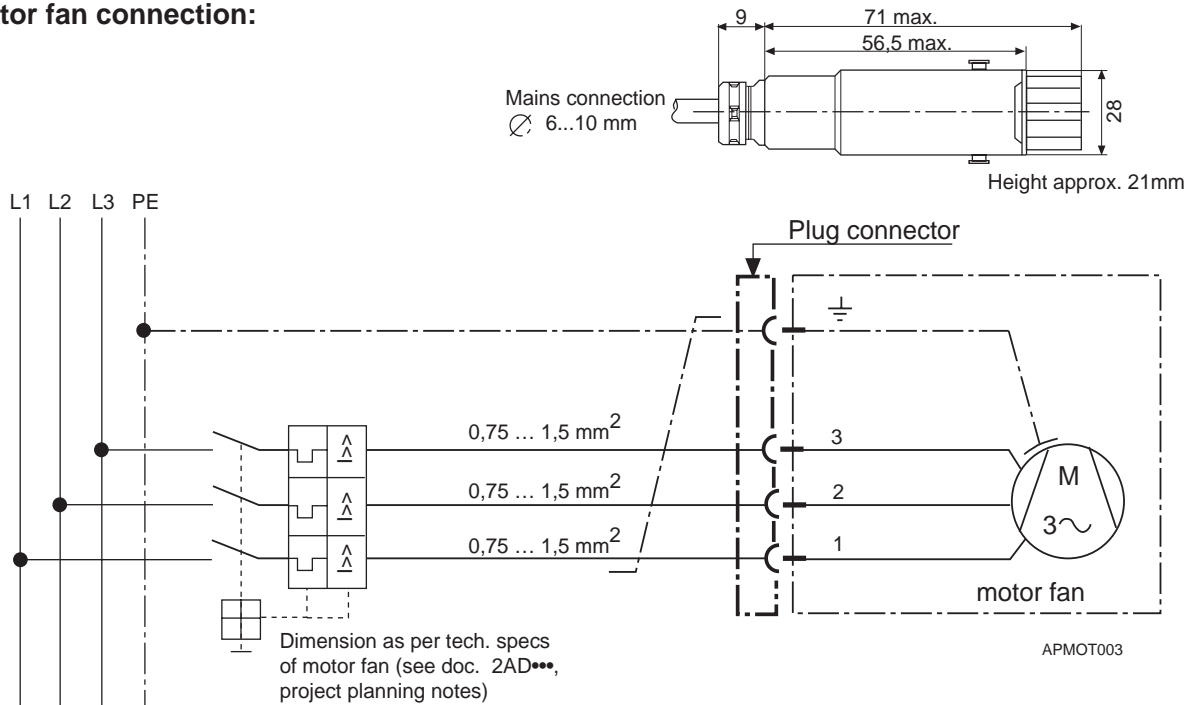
tor fan connection:

9
71 max.
56,5 max.
Mains connection
$\varnothing$ 6...10 mm
28
Height approx. 21mm

L1 L2 L3 PE

Plug connector

0,75 … 1,5 mm$^2$
0,75 … 1,5 mm$^2$
0,75 … 1,5 mm$^2$

3
2
1

M
3~

motor fan

Dimension as per tech. specs of motor fan (see doc. 2AD•••, project planning notes)

APMOT003